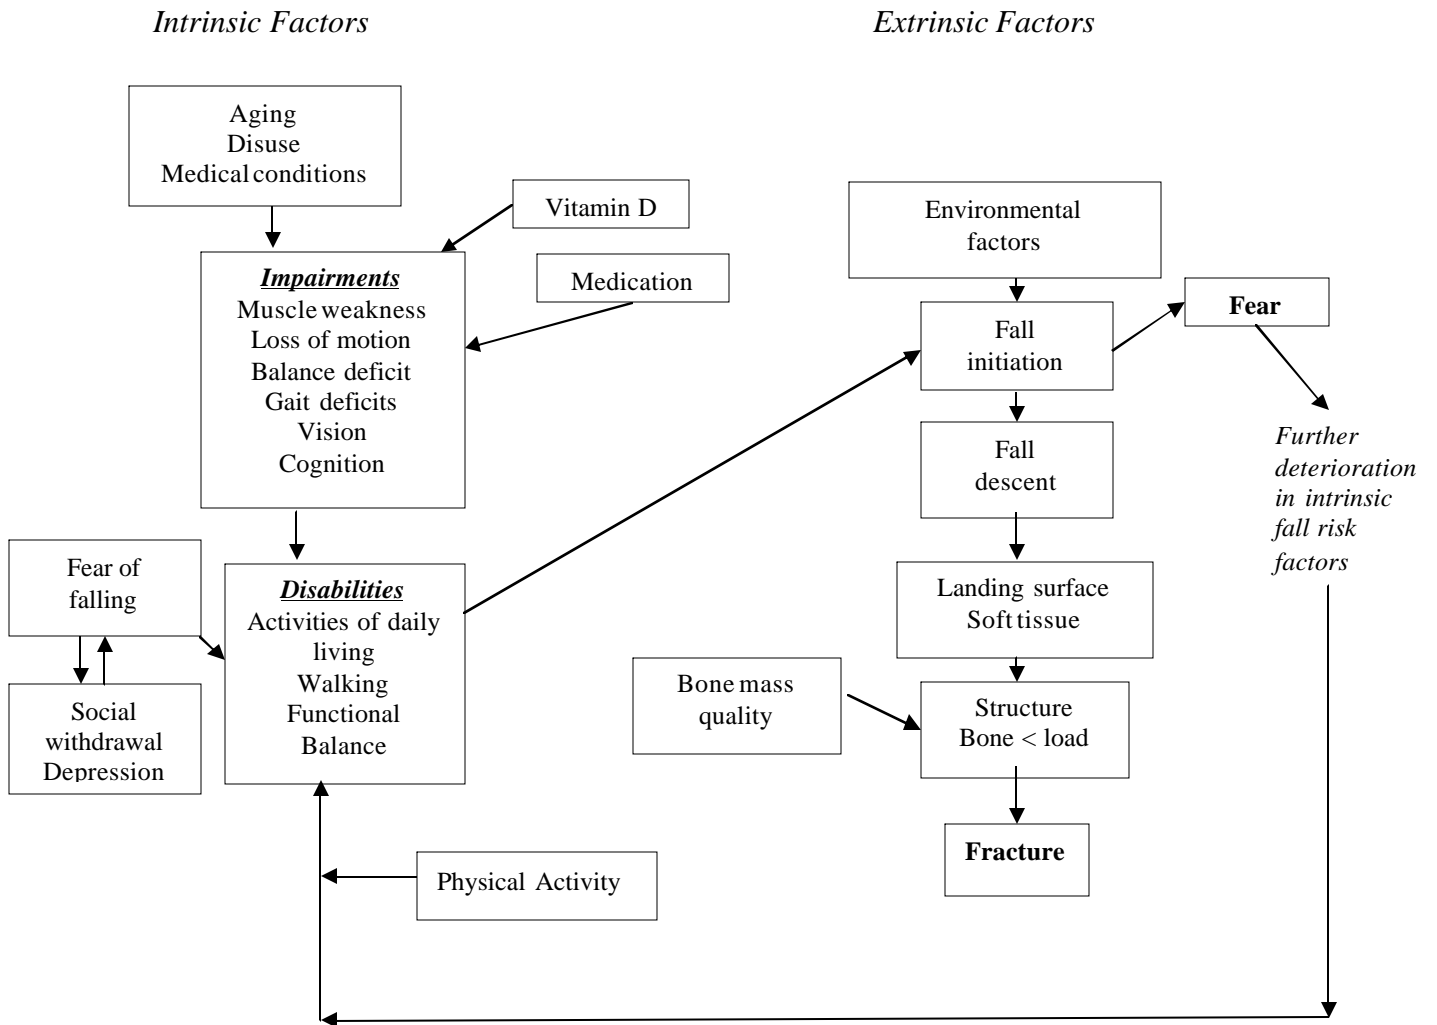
Intrinsic Factors

Extrinsic Factors

Aging
Disuse
Medical conditions

Vitamin D

Impairments
Muscle weakness
Loss of motion
Balance deficit
Gait deficits
Vision
Cognition

Medication

Environmental factors

Fall initiation

Fear

Fall descent

Further deterioration in intrinsic fall risk factors

Fear of falling

Social withdrawal
Depression

Disabilities
Activities of daily living
Walking
Functional
Balance

Landing surface
Soft tissue

Bone mass quality

Structure
Bone < load

Fracture

Physical Activity